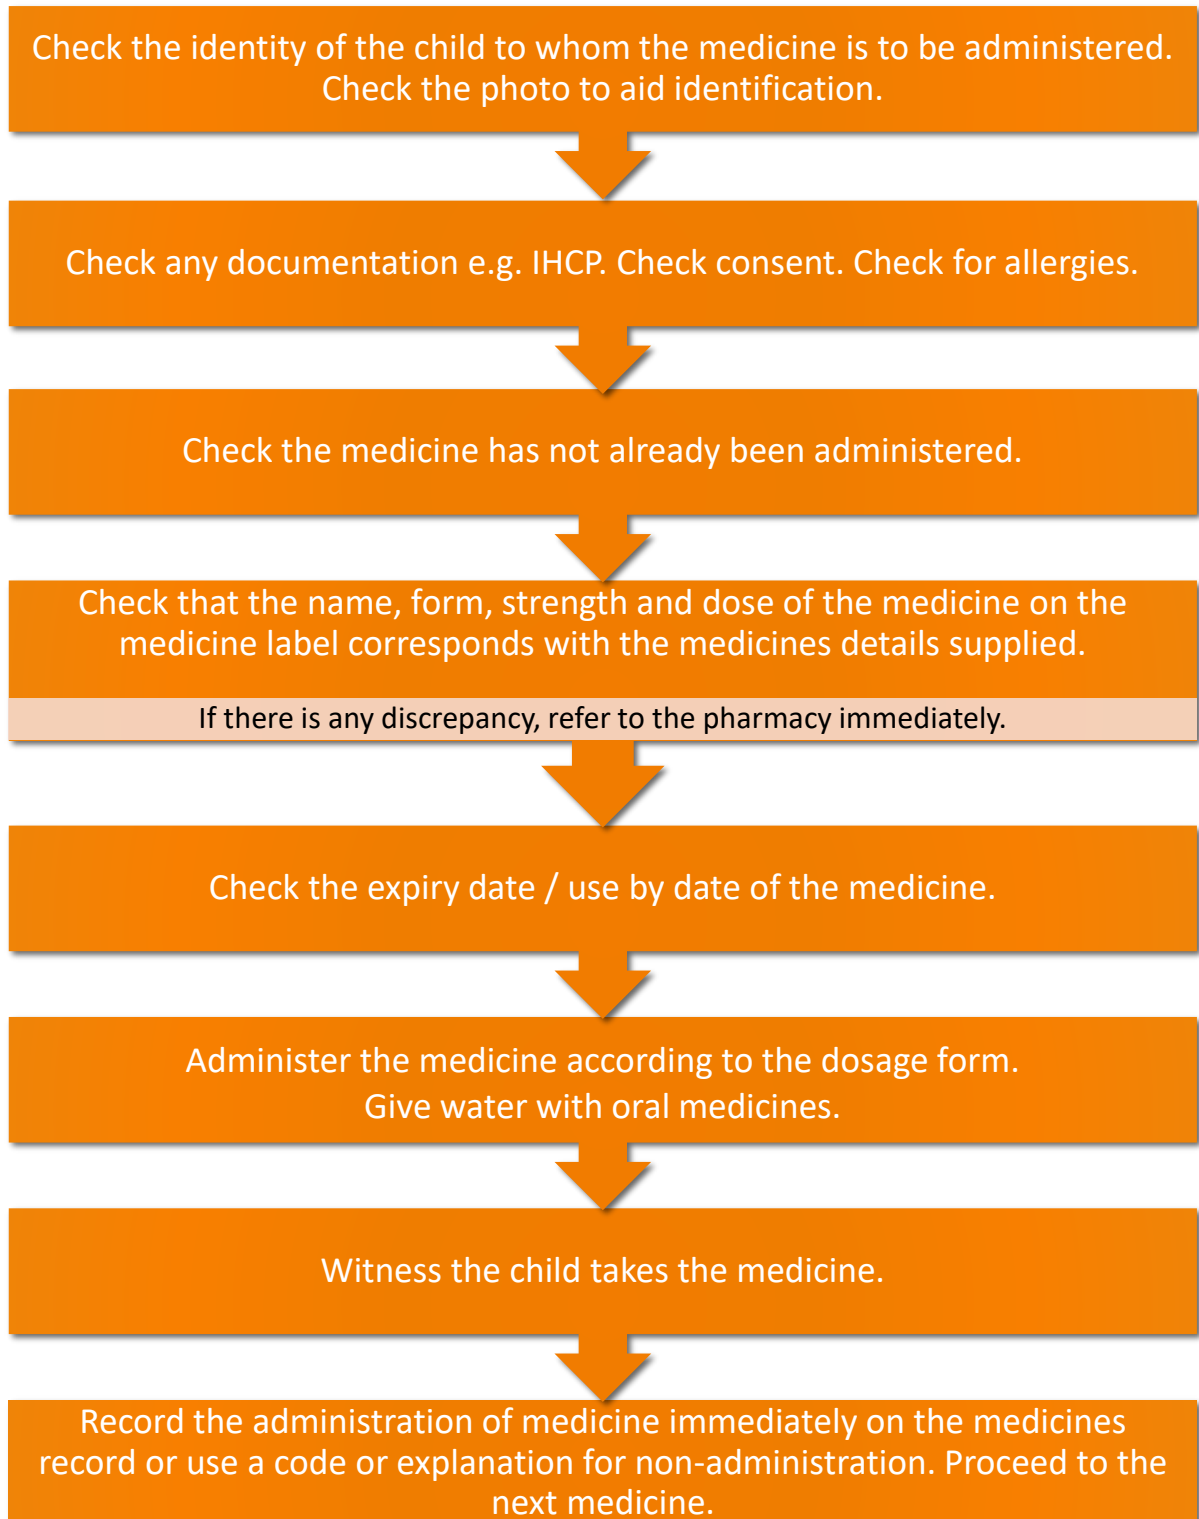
Check the identity of the child to whom the medicine is to be administered. Check the photo to aid identification.

Check any documentation e.g. IHCP. Check consent. Check for allergies.

Check the medicine has not already been administered.

Check that the name, form, strength and dose of the medicine on the medicine label corresponds with the medicines details supplied.

If there is any discrepancy, refer to the pharmacy immediately.

Check the expiry date / use by date of the medicine.

Administer the medicine according to the dosage form. Give water with oral medicines.

Witness the child takes the medicine.

Record the administration of medicine immediately on the medicines record or use a code or explanation for non-administration. Proceed to the next medicine.